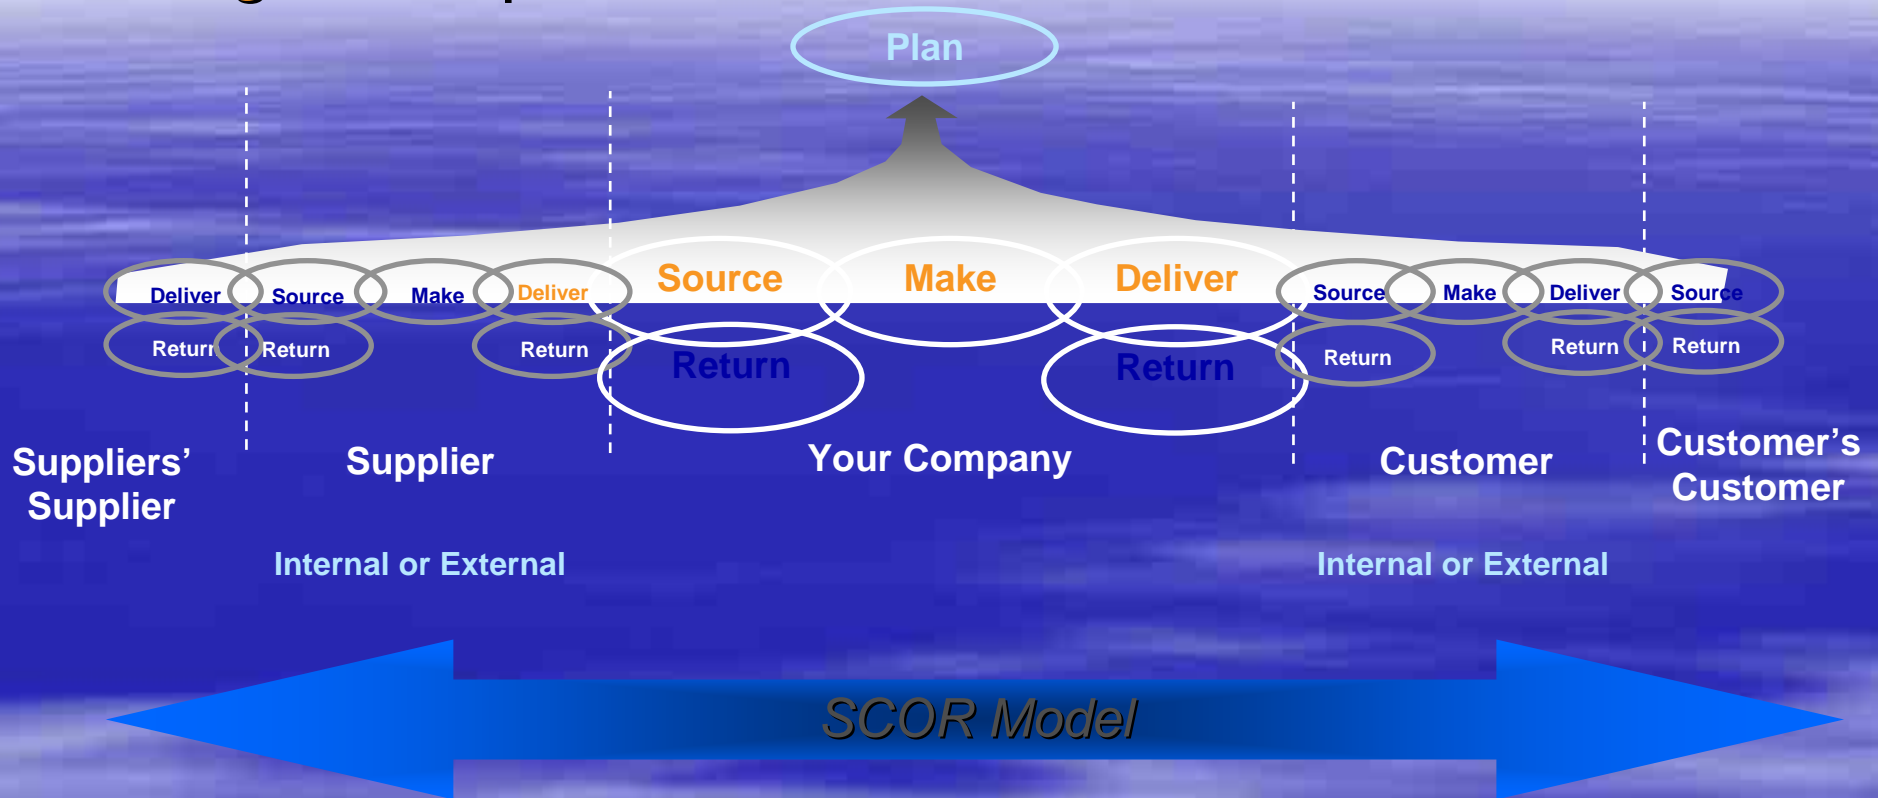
Plan

Deliver Source Make Deliver Source Make Deliver Source Make Deliver Source

Return Return Return Return Return Return Return Return

Suppliers' Supplier

Supplier

Your Company

Customer

Customer's Customer

Internal or External

Internal or External

SCOR Model